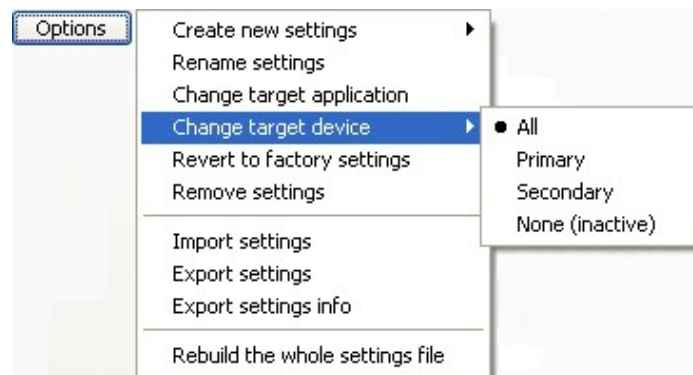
Options

Create new settings
Rename settings
Change target application
Change target device
Revert to factory settings
Remove settings

Import settings
Export settings
Export settings info

Rebuild the whole settings file

All
Primary
Secondary
None (inactive)